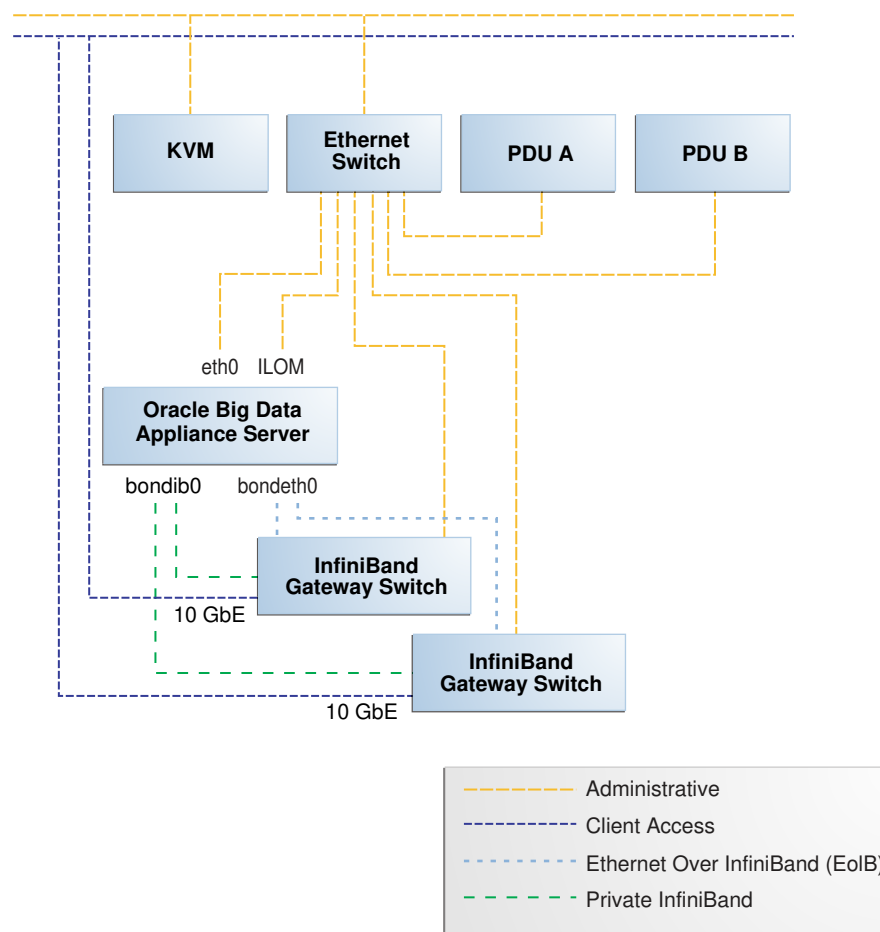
KVM

Ethernet Switch

PDU A

PDU B

eth0 ILOM

Oracle Big Data Appliance Server

bondib0 bondeth0

InfiniBand Gateway Switch

10 GbE

InfiniBand Gateway Switch

10 GbE

Administrative

Client Access

Ethernet Over InfiniBand (EoIB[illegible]

Private InfiniBand